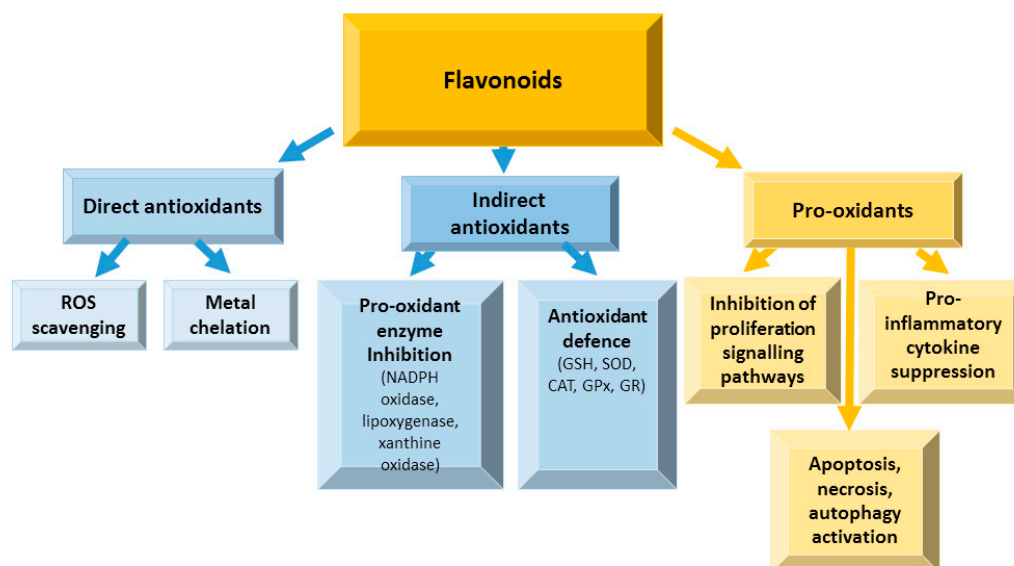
Flavonoids

Direct antioxidants

Indirect antioxidants

Pro-oxidants

ROS scavenging

Metal chelation

Pro-oxidant enzyme Inhibition (NADPH oxidase, lipoxygenase, xanthine oxidase)

Antioxidant defence (GSH, SOD, CAT, GPx, GR)

Inhibition of proliferation signalling pathways

Pro-inflammatory cytokine suppression

Apoptosis, necrosis, autophagy activation